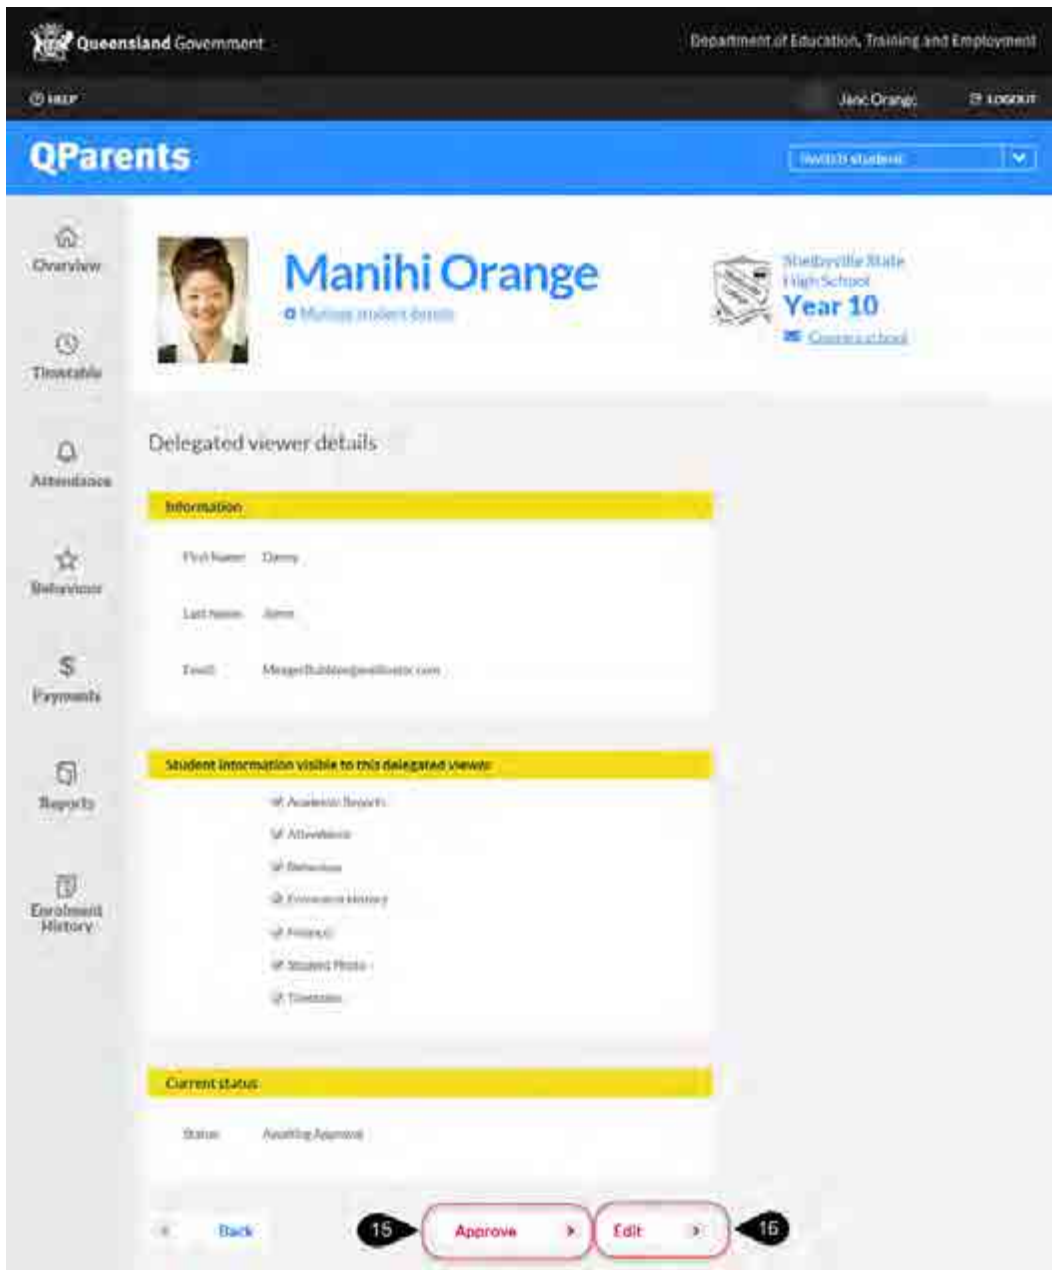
Queensland Government

Department of Education, Training and Employment

HELP

Jane Orange

LOGOUT

QParents

Switch student

Overview

Timetable

Attendance

Behaviour

Payments

Reports

Enrolment History

Manihi Orange

Manage student details

Shelbyville State High School

Year 10

Contact school

Delegated viewer details

Information

First Name Danny

Last Name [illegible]

Email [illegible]

Student information visible to this delegated viewer

Academic Reports

Attendance

Behaviour

Enrolment History

Finance

Student Photo

Timetable

Current status

Status Awaiting Approval

Back

15

Approve

Edit

16